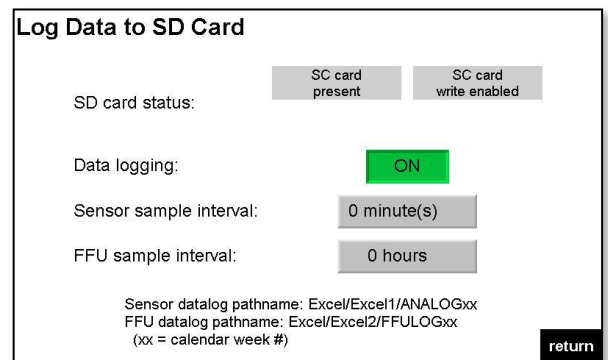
Log Data to SD Card

SD card status:

SC card present

SC card write enabled

Data logging:

ON

Sensor sample interval:

0 minute(s)

FFU sample interval:

0 hours

Sensor datalog pathname: Excel/Excel1/ANALOGxx
FFU datalog pathname: Excel/Excel2/FFULOGxx
(xx = calendar week #)

return